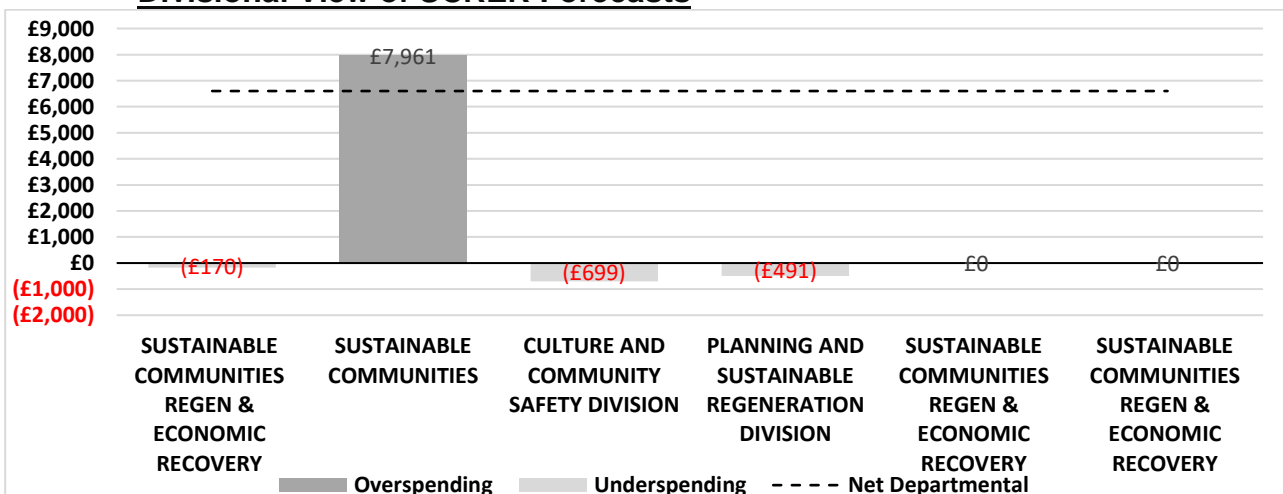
Divisional View of SCRER Forecasts

£9,000
£8,000
£7,000
£6,000
£5,000
£4,000
£3,000
£2,000
£1,000
£0
(£1,000)
(£2,000)

(£170)
£7,961
(£699)
(£491)
£0
£0

SUSTAINABLE COMMUNITIES REGEN & ECONOMIC RECOVERY

SUSTAINABLE COMMUNITIES

CULTURE AND COMMUNITY SAFETY DIVISION

PLANNING AND SUSTAINABLE REGENERATION DIVISION

SUSTAINABLE COMMUNITIES REGEN & ECONOMIC RECOVERY

SUSTAINABLE COMMUNITIES REGEN & ECONOMIC RECOVERY

Overspending
Underspending
Net Departmental